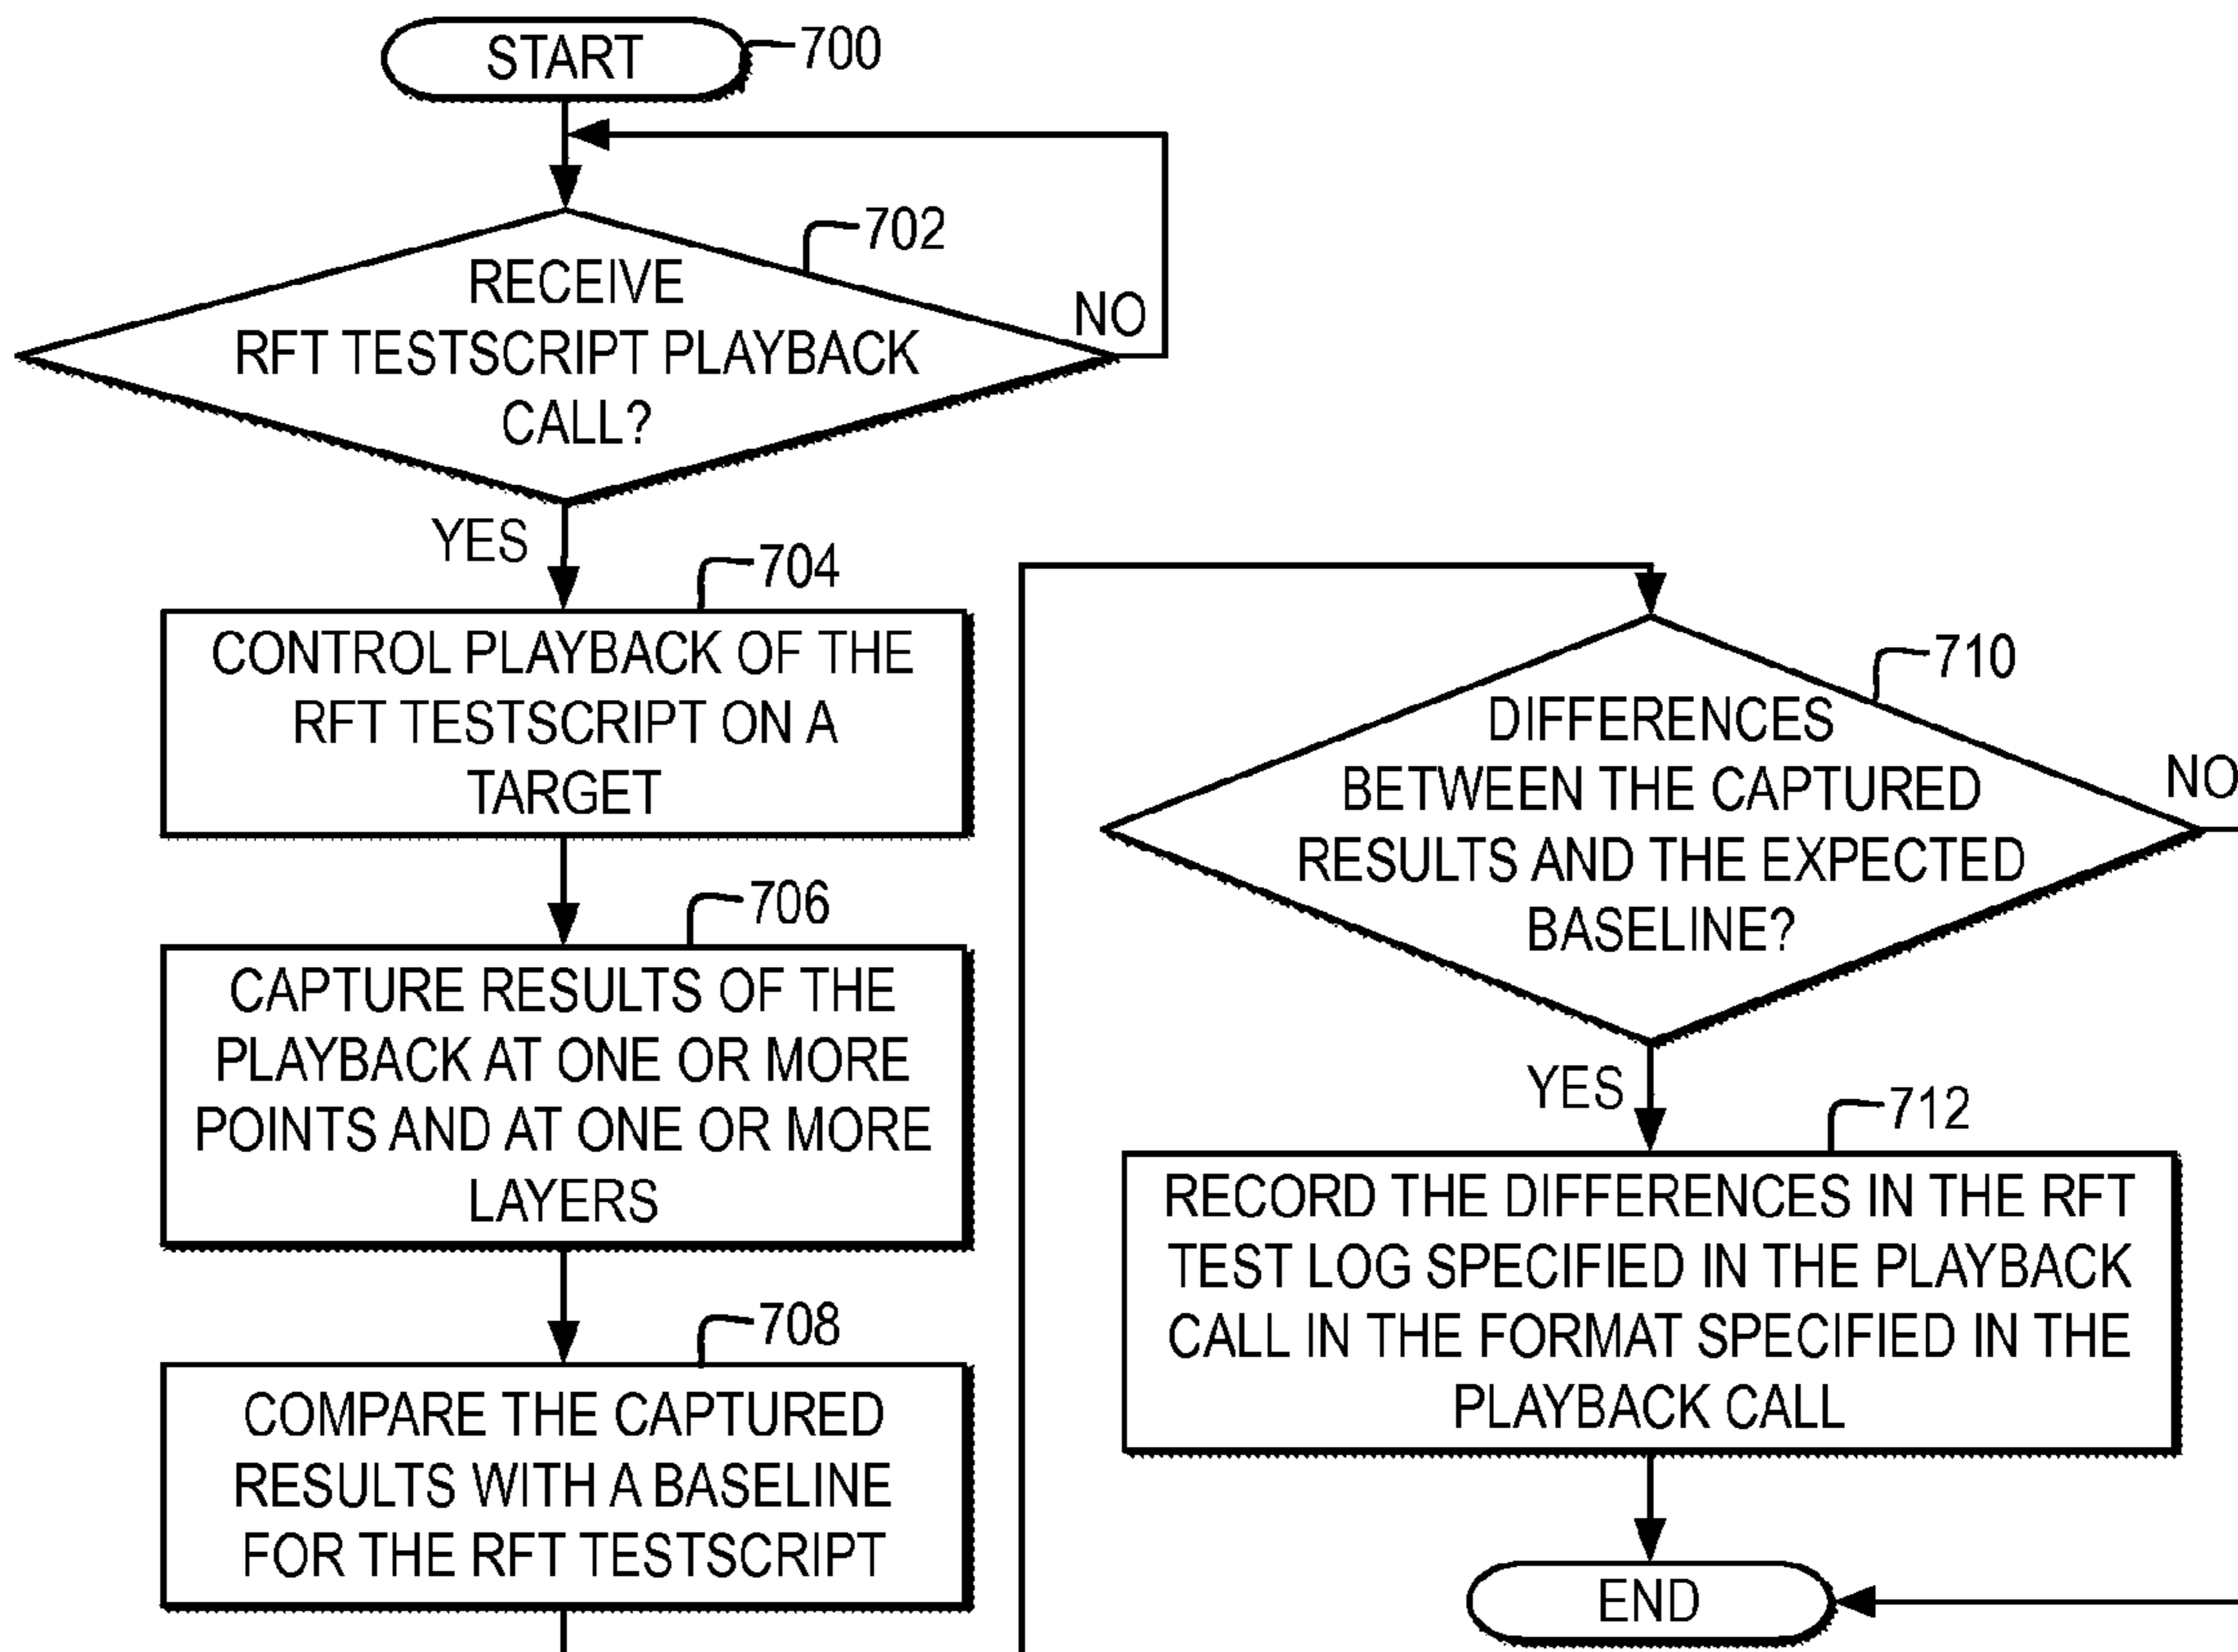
START
700

RECEIVE RFT TESTSCRIPT PLAYBACK CALL?
702
NO
YES

CONTROL PLAYBACK OF THE RFT TESTSCRIPT ON A TARGET
704

CAPTURE RESULTS OF THE PLAYBACK AT ONE OR MORE POINTS AND AT ONE OR MORE LAYERS
706

COMPARE THE CAPTURED RESULTS WITH A BASELINE FOR THE RFT TESTSCRIPT
708

DIFFERENCES BETWEEN THE CAPTURED RESULTS AND THE EXPECTED BASELINE?
710
NO
YES

RECORD THE DIFFERENCES IN THE RFT TEST LOG SPECIFIED IN THE PLAYBACK CALL IN THE FORMAT SPECIFIED IN THE PLAYBACK CALL
712

END